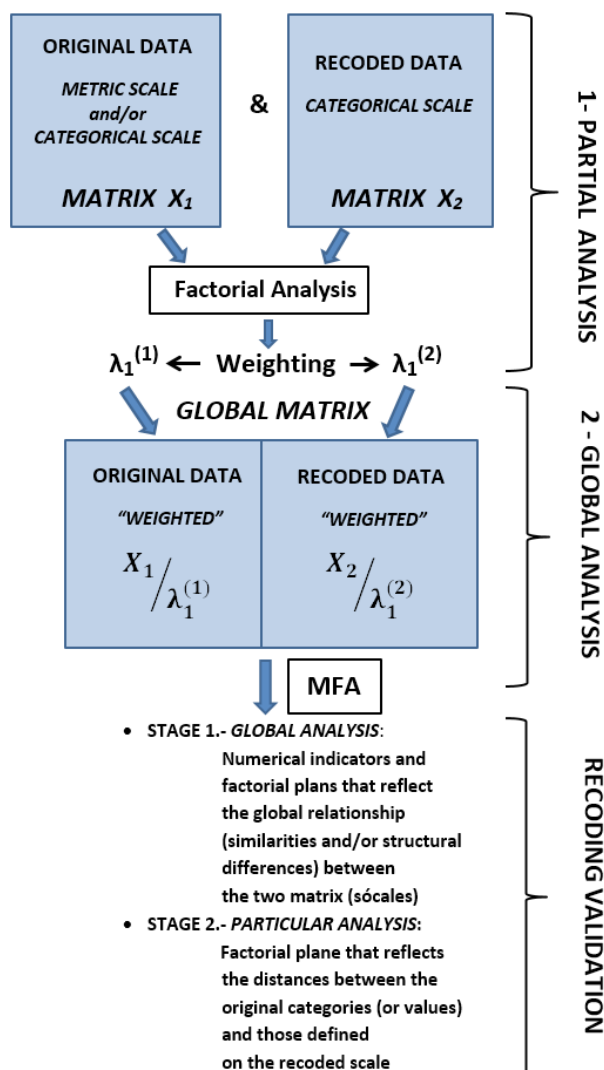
ORIGINAL DATA

METRIC SCALE and/or CATEGORICAL SCALE

MATRIX $X_1$

&

RECODED DATA

CATEGORICAL SCALE

MATRIX $X_2$

1- PARTIAL ANALYSIS

Factorial Analysis

$\lambda_1^{(1)}$ ← Weighting → $\lambda_1^{(2)}$

GLOBAL MATRIX

ORIGINAL DATA

"WEIGHTED"

$X_1 / \lambda_1^{(1)}$

RECODED DATA

"WEIGHTED"

$X_2 / \lambda_1^{(2)}$

2 - GLOBAL ANALYSIS

MFA

• STAGE 1.- GLOBAL ANALYSIS: Numerical indicators and factorial plans that reflect the global relationship (similarities and/or structural differences) between the two matrix (sócales)

• STAGE 2.- PARTICULAR ANALYSIS: Factorial plane that reflects the distances between the original categories (or values) and those defined on the recoded scale

RECODING VALIDATION